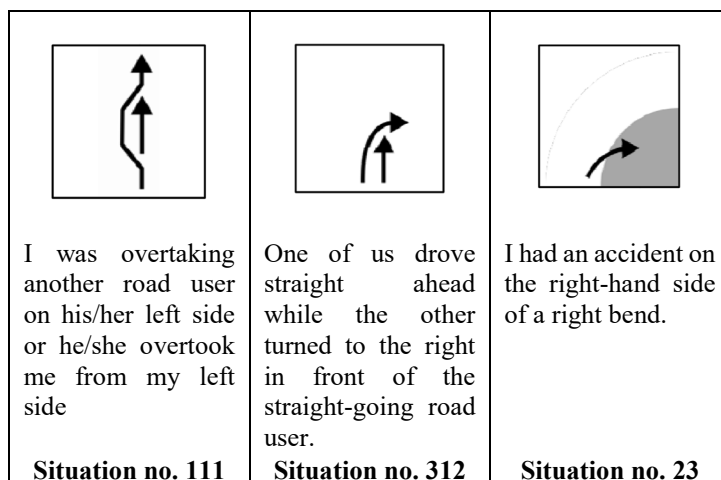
| | | |
|---|---|---|
| I was overtaking another road user on his/her left side or he/she overtook me from my left side | One of us drove straight ahead while the other turned to the right in front of the straight-going road user. | I had an accident on the right-hand side of a right bend. |
| **Situation no. 111** | **Situation no. 312** | **Situation no. 23** |